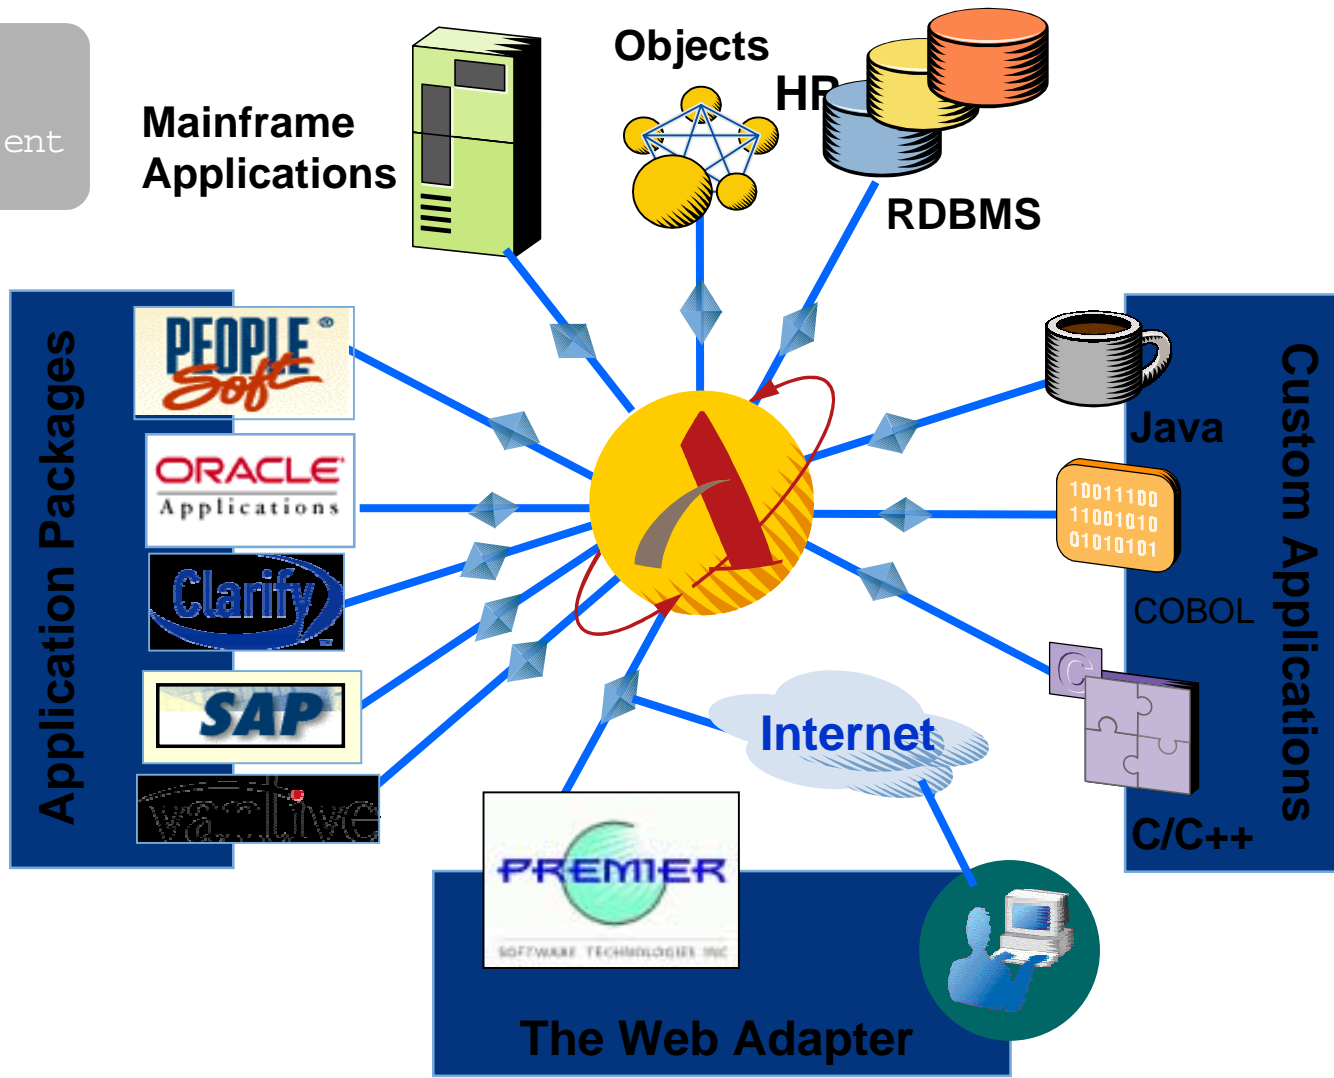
ent

Mainframe Applications

Objects

HR

RDBMS

Application Packages

PEOPLE Soft

ORACLE Applications

Clarify

SAP

vantive

Java

10011100
11001010
01010101

COBOL

C

C/C++

Custom Applications

Internet

PREMIER

SOFTWARE TECHNOLOGIES INC

The Web Adapter